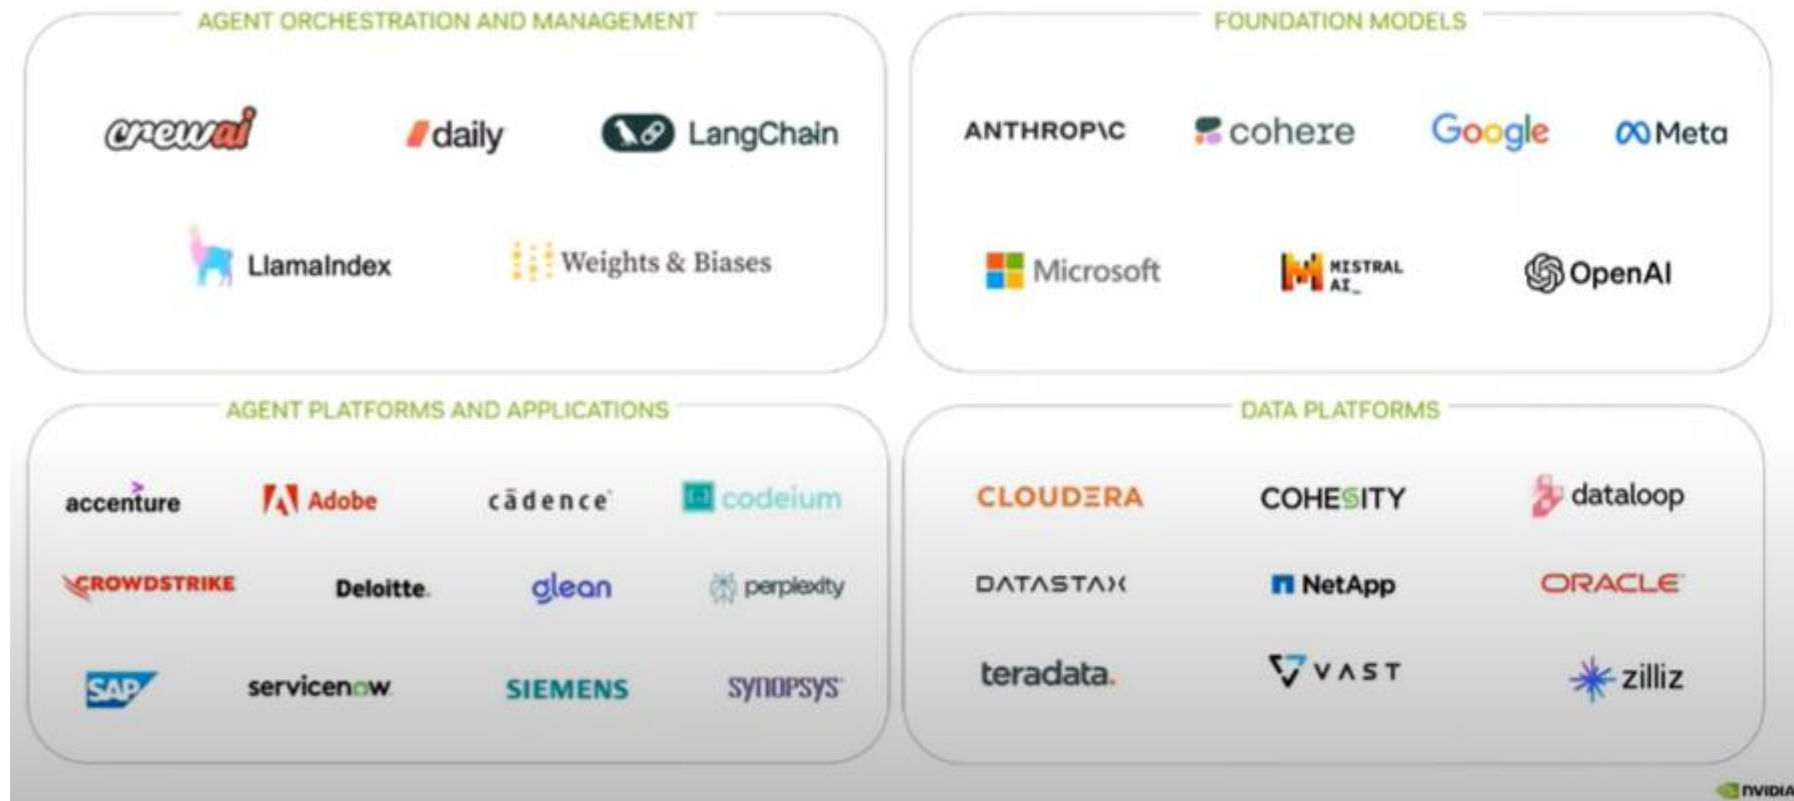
AGENT ORCHESTRATION AND MANAGEMENT

crewai

daily

LangChain

LlamaIndex

Weights & Biases

FOUNDATION MODELS

ANTHROP\C

cohere

Google

Meta

Microsoft

MISTRAL AI_

OpenAI

AGENT PLATFORMS AND APPLICATIONS

accenture

Adobe

cādence

codeium

CROWDSTRIKE

Deloitte.

glean

perplexity

SAP

servicenow

SIEMENS

SYNOPSYS

DATA PLATFORMS

CLOUDERA

COHESITY

dataloop

DATASTAX

NetApp

ORACLE

teradata.

VAST

zilliz

NVIDIA